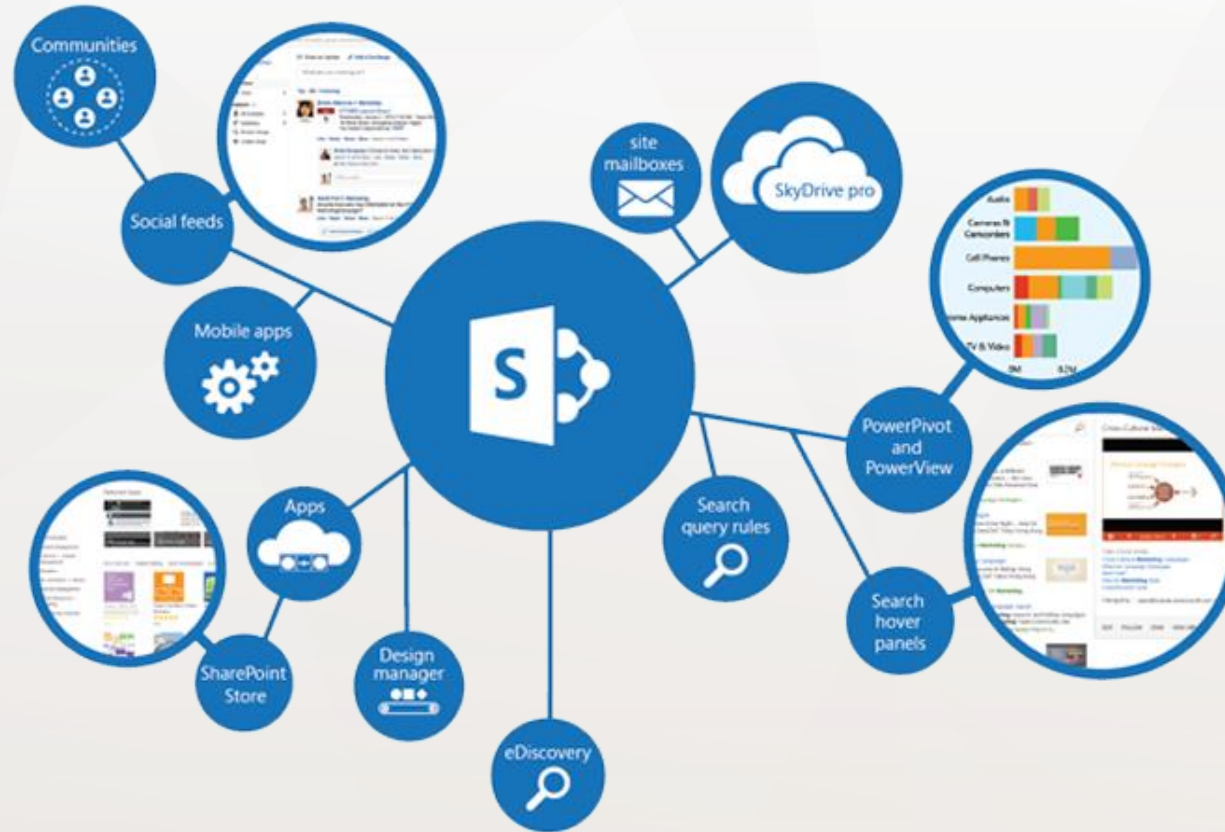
Communities

Social feeds

site mailboxes

SkyDrive pro

Audio

Cameras & Camcorders

Cell Phones

Computers

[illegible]ome Appliances

TV & Video

0M

8.2M

Mobile apps

S

PowerPivot and PowerView

Apps

Search query rules

Search hover panels

SharePoint Store

Design manager

eDiscovery